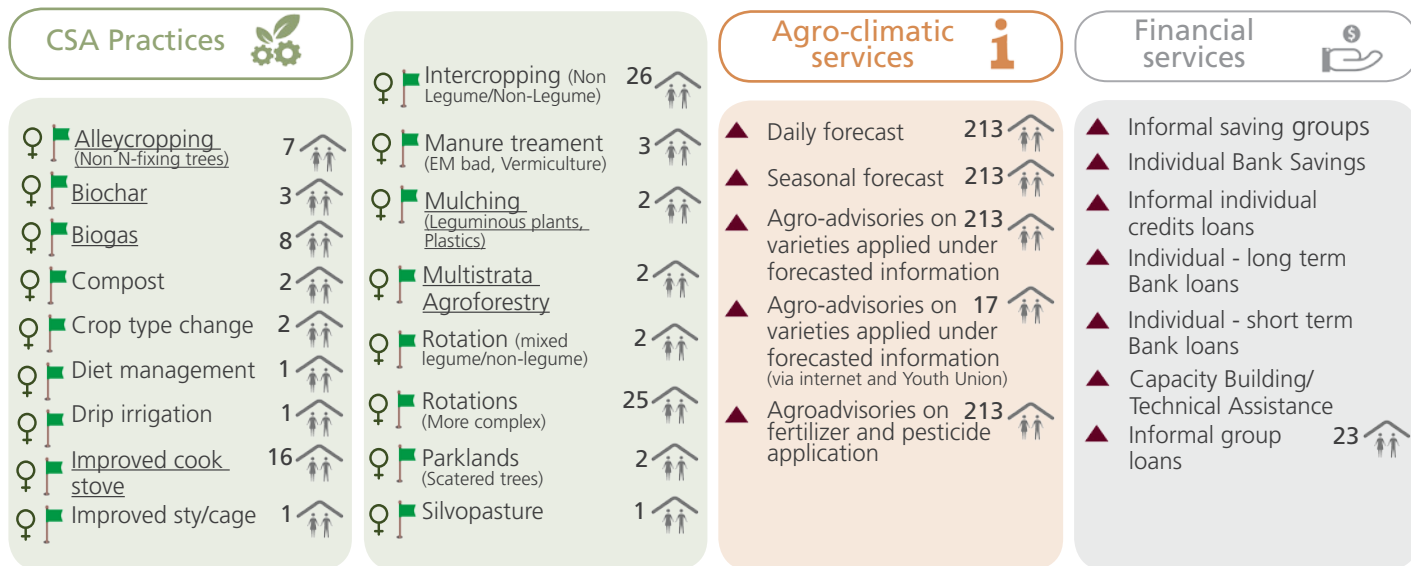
CSA Practices

Alleycropping (Non N-fixing trees) 7
Biochar 3
Biogas 8
Compost 2
Crop type change 2
Diet management 1
Drip irrigation 1
Improved cook stove 16
Improved sty/cage 1

Intercropping (Non Legume/Non-Legume) 26
Manure treament (EM bad, Vermiculture) 3
Mulching (Leguminous plants, Plastics) 2
Multistrata Agroforestry 2
Rotation (mixed legume/non-legume) 2
Rotations (More complex) 25
Parklands (Scatered trees) 2
Silvopasture 1

Agro-climatic services

Daily forecast 213
Seasonal forecast 213
Agro-advisories on varieties applied under forecasted information 213
Agro-advisories on varieties applied under forecasted information (via internet and Youth Union) 17
Agroadvisories on fertilizer and pesticide application 213

Financial services

Informal saving groups
Individual Bank Savings
Informal individual credits loans
Individual - long term Bank loans
Individual - short term Bank loans
Capacity Building/ Technical Assistance
Informal group loans 23